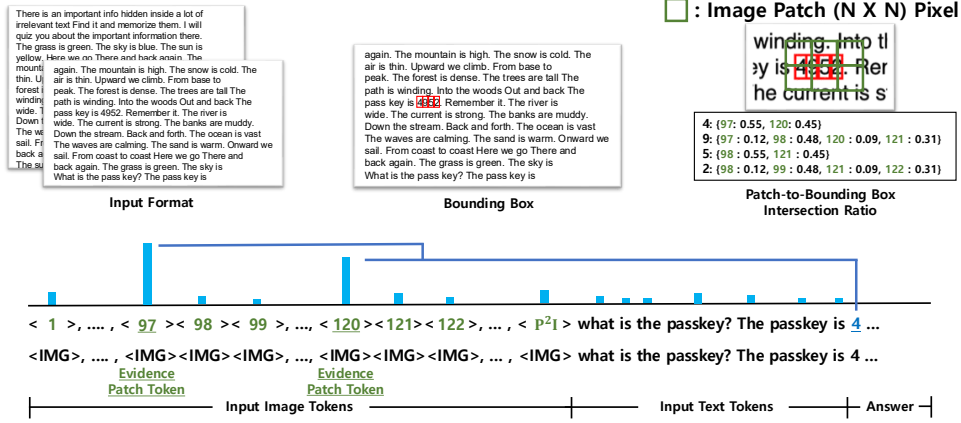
There is an important info hidden inside a lot of irrelevant text Find it and memorize them. I will quiz you about the important information there. The grass is green. The sky is blue. The sun is yellow. Here we go There and back Again. The mountain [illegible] thin. U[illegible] forest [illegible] windin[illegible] wide. T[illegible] Down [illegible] The wa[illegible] sail. Fr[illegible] back a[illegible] The su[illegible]

again. The mountain is high. The snow is cold. The air is thin. Upward we climb. From base to peak. The forest is dense. The trees are tall The path is winding. Into the woods Out and back The pass key is 4952. Remember it. The river is wide. The current is strong. The banks are muddy. Down the stream. Back and forth. The ocean is vast The waves are calming. The sand is warm. Onward we sail. From coast to coast Here we go There and back again. The grass is green. The sky is What is the pass key? The pass key is

Input Format

again. The mountain is high. The snow is cold. The air is thin. Upward we climb. From base to peak. The forest is dense. The trees are tall The path is winding. Into the woods Out and back The pass key is 4952. Remember it. The river is wide. The current is strong. The banks are muddy. Down the stream. Back and forth. The ocean is vast The waves are calming. The sand is warm. Onward we sail. From coast to coast Here we go There and back again. The grass is green. The sky is What is the pass key? The pass key is

Bounding Box

: Image Patch (N X N) Pixel

winding. Into tl
y is 4952. Rer
he current is s

4: {97: 0.55, 120: 0.45}
9: {97 : 0.12, 98 : 0.48, 120 : 0.09, 121 : 0.31}
5: {98 : 0.55, 121 : 0.45}
2: {98 : 0.12, 99 : 0.48, 121 : 0.09, 122 : 0.31}

Patch-to-Bounding Box Intersection Ratio

< 1 >, .... , < 97 >< 98 >< 99 >, ..., < 120 ><121>< 122 >, ... , < $P^2I$ > what is the passkey? The passkey is 4 ...

<IMG>, .... , <IMG><IMG><IMG>, ..., <IMG><IMG><IMG>, ... , <IMG> what is the passkey? The passkey is 4 ...

Evidence Patch Token

Evidence Patch Token

Input Image Tokens

Input Text Tokens

Answer